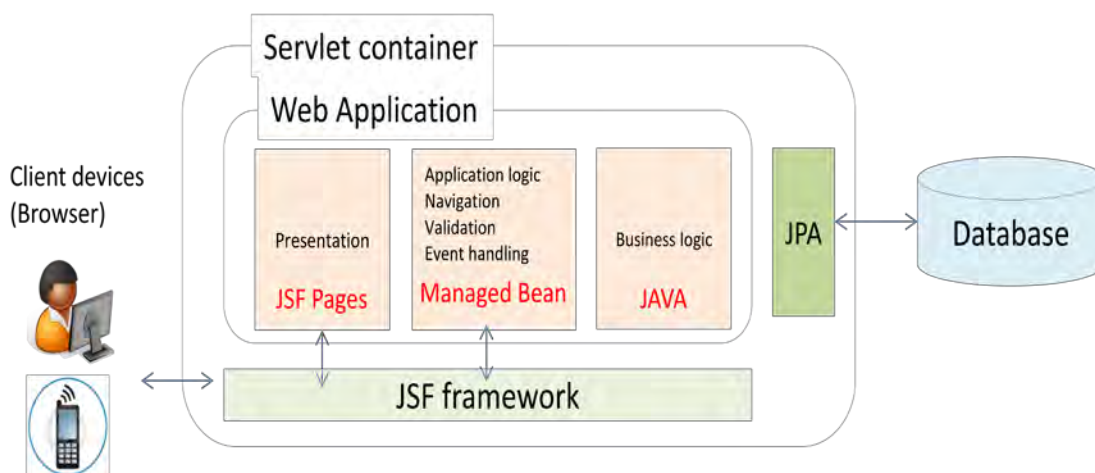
Servlet container

Web Application

Client devices (Browser)

Presentation

JSF Pages

Application logic
Navigation
Validation
Event handling

Managed Bean

Business logic

JAVA

JPA

Database

JSF framework